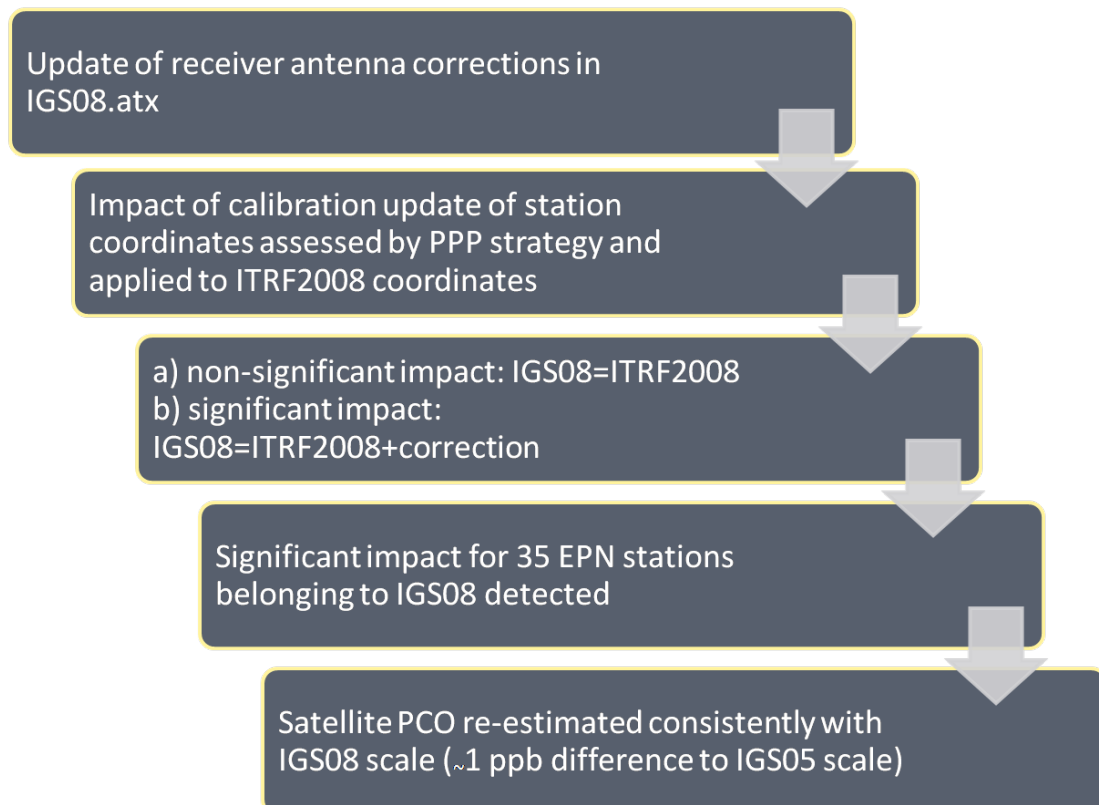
Update of receiver antenna corrections in IGS08.atx

Impact of calibration update of station coordinates assessed by PPP strategy and applied to ITRF2008 coordinates

a) non-significant impact: IGS08=ITRF2008
b) significant impact: IGS08=ITRF2008+correction

Significant impact for 35 EPN stations belonging to IGS08 detected

Satellite PCO re-estimated consistently with IGS08 scale (~1 ppb difference to IGS05 scale)